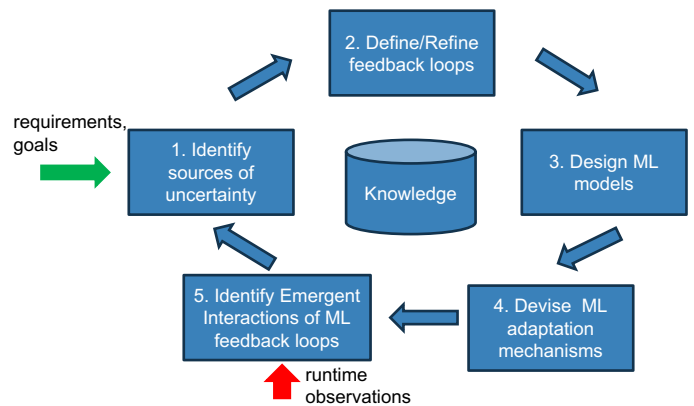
2. Define/Refine feedback loops

requirements, goals

1. Identify sources of uncertainty

Knowledge

3. Design ML models

5. Identify Emergent Interactions of ML feedback loops

4. Devise ML adaptation mechanisms

runtime observations